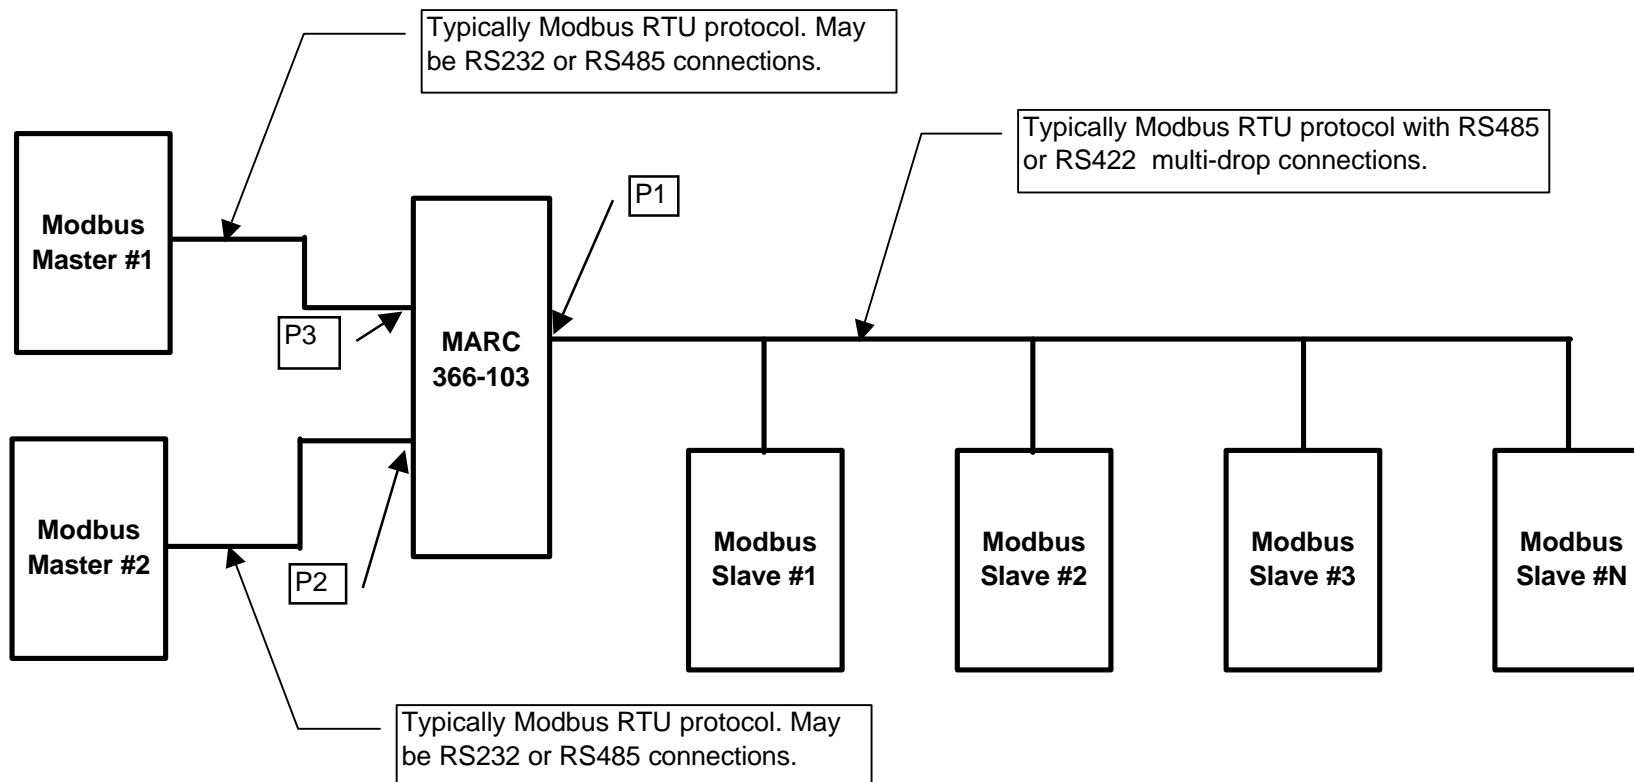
Typically Modbus RTU protocol. May be RS232 or RS485 connections.

Typically Modbus RTU protocol with RS485 or RS422 multi-drop connections.

Modbus Master #1

P1

P3

MARC 366-103

Modbus Master #2

P2

Modbus Slave #1

Modbus Slave #2

Modbus Slave #3

Modbus Slave #N

Typically Modbus RTU protocol. May be RS232 or RS485 connections.